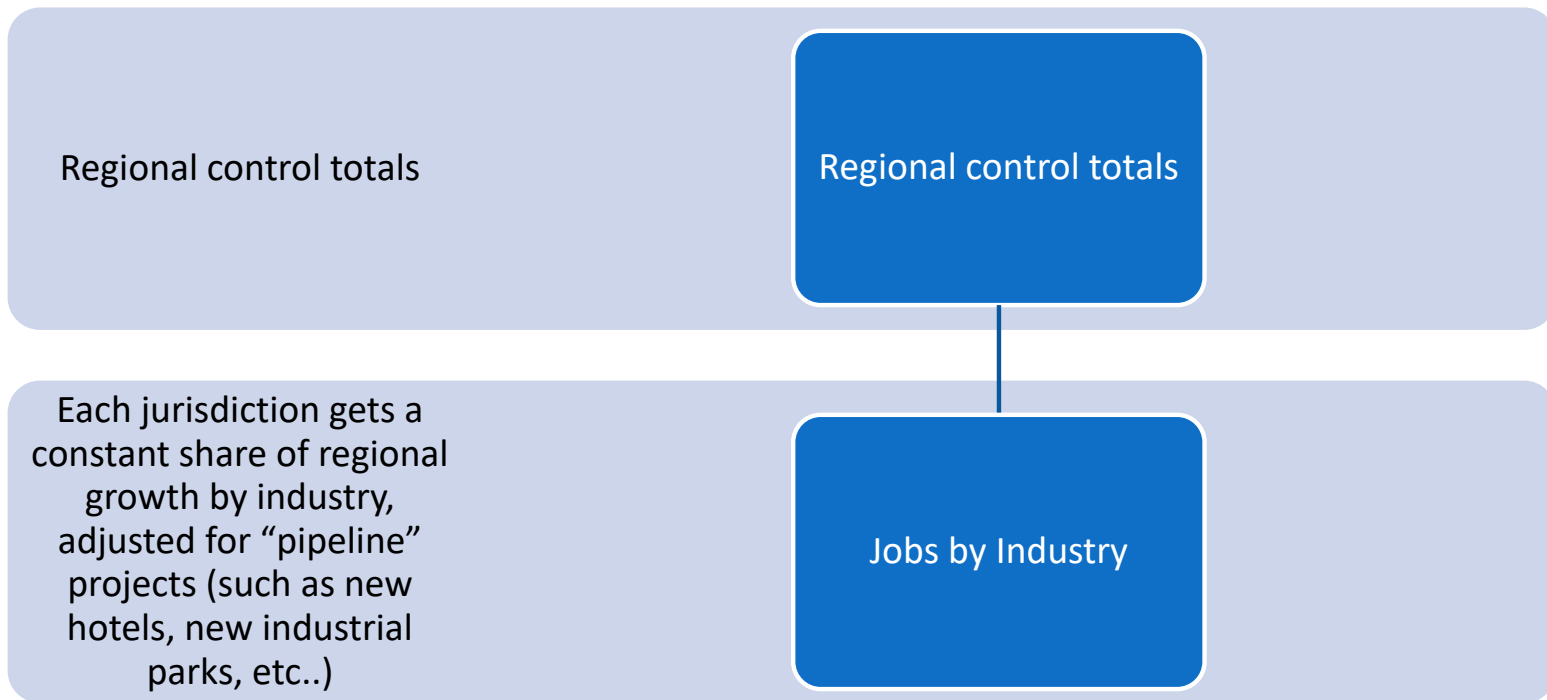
Regional control totals

Regional control totals

Each jurisdiction gets a constant share of regional growth by industry, adjusted for “pipeline” projects (such as new hotels, new industrial parks, etc..)

Jobs by Industry